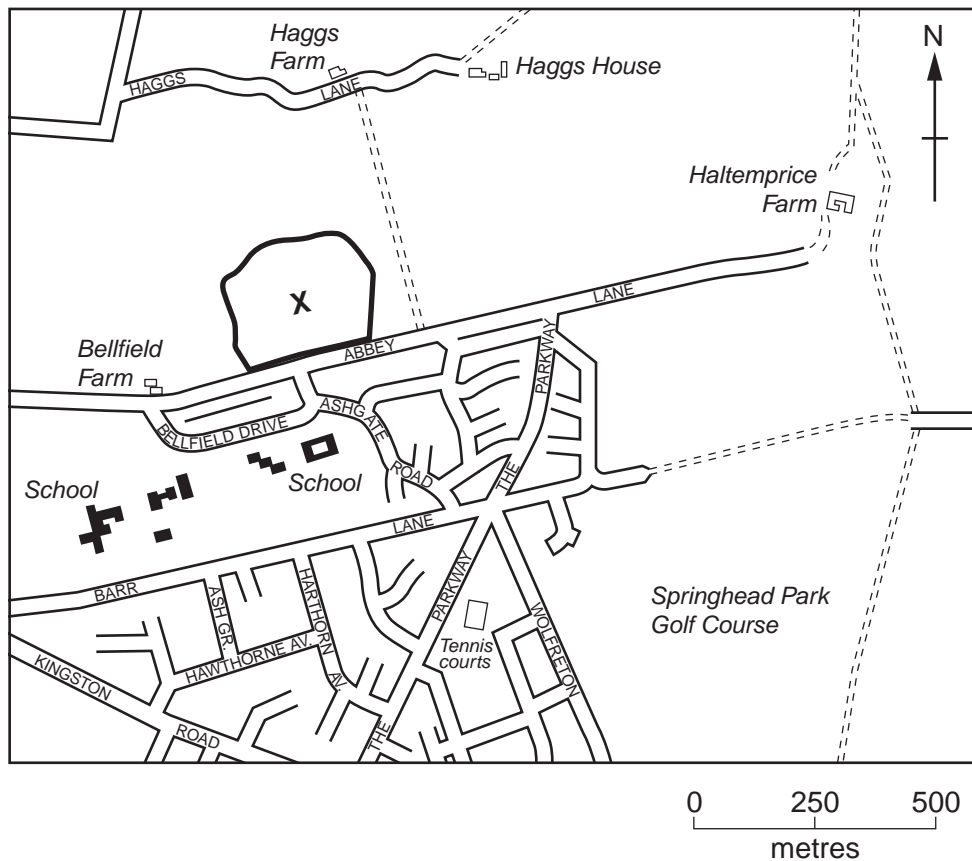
Haggs Farm

Haggs House

HAGGS LANE

N

Haltemprice Farm

X

LANE

ABBEY

Bellfield Farm

ASHGATE ROAD

BELLFIELD DRIVE

THE PARKWAY

School

School

LANE

BARR

ASH GR.

HARTHORN AV.

HAWTHORNE AV

KINGSTON ROAD

PARKWAY

THE

Tennis courts

WOLFRETON

Springhead Park Golf Course

0 250 500

metres